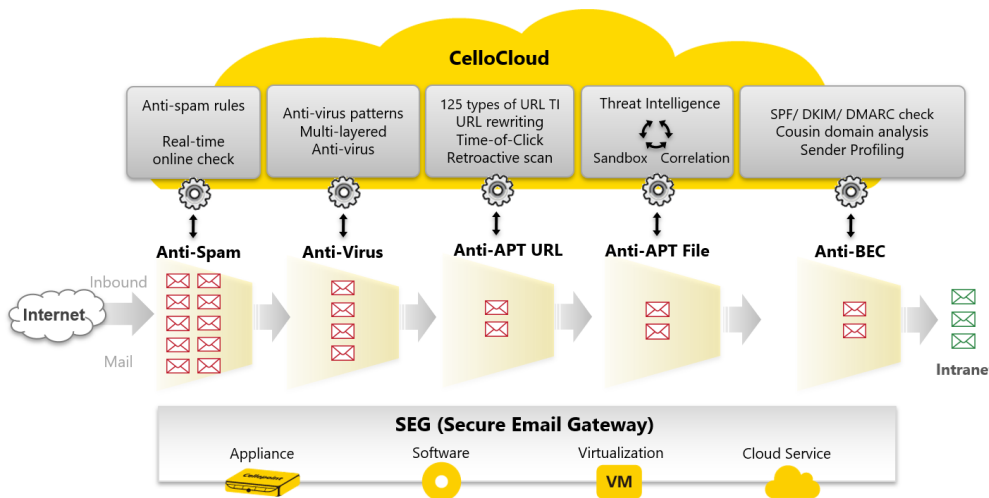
CelloCloud

Anti-spam rules

Real-time online check

Anti-virus patterns Multi-layered Anti-virus

125 types of URL TI URL rewriting Time-of-Click Retroactive scan

Threat Intelligence

Sandbox Correlation

SPF/ DKIM/ DMARC check Cousin domain analysis Sender Profiling

Anti-Spam

Anti-Virus

Anti-APT URL

Anti-APT File

Anti-BEC

Inbound

Internet

Mail

Intrane

SEG (Secure Email Gateway)

Appliance

Software

Virtualization

VM

Cloud Service